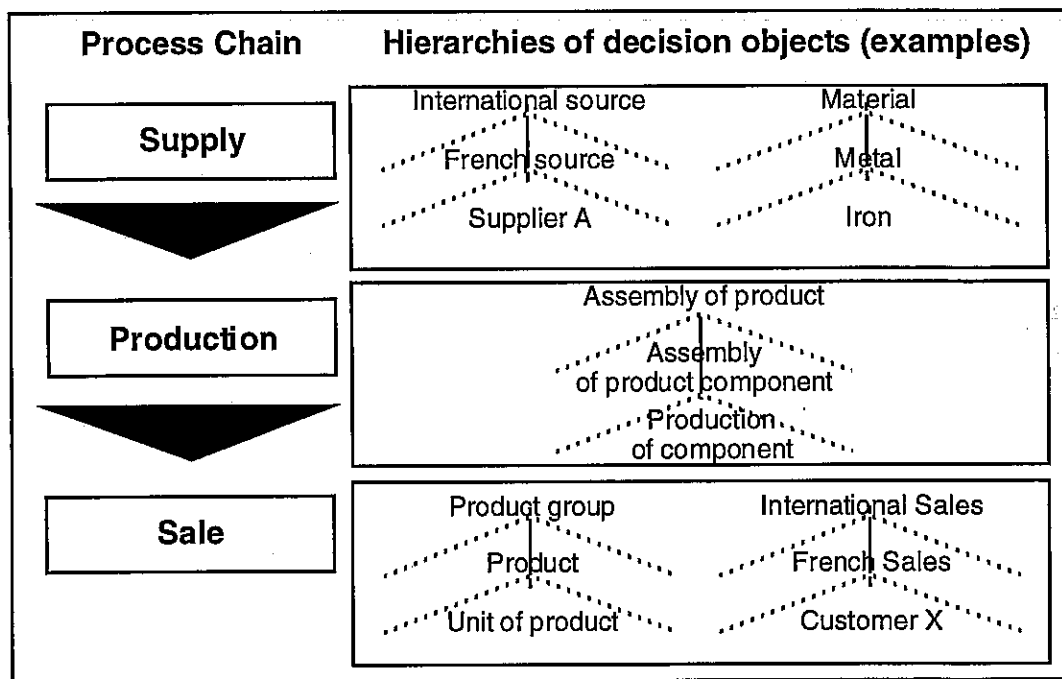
Process Chain

Hierarchies of decision objects (examples)

Supply

International source
French source
Supplier A

Material
Metal
Iron

Production

Assembly of product
Assembly of product component
Production of component

Sale

Product group
Product
Unit of product

International Sales
French Sales
Customer X